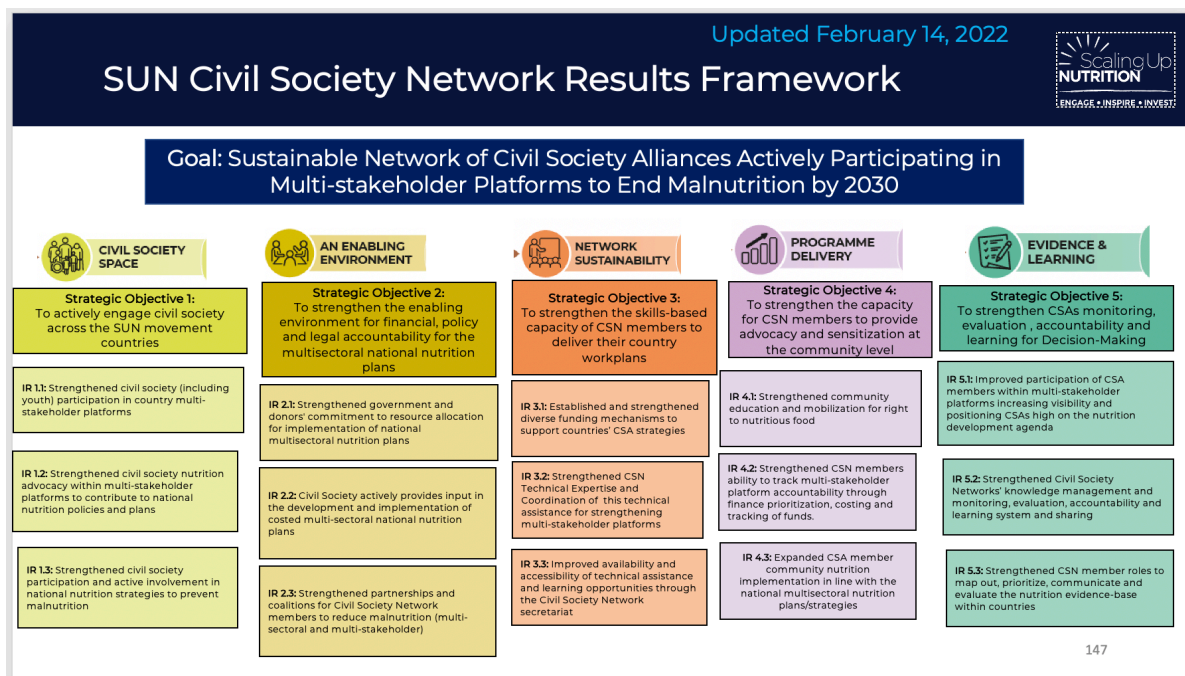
Updated February 14, 2022

SUN Civil Society Network Results Framework

Scaling Up NUTRITION
ENGAGE • INSPIRE • INVEST

Goal: Sustainable Network of Civil Society Alliances Actively Participating in Multi-stakeholder Platforms to End Malnutrition by 2030

CIVIL SOCIETY SPACE

Strategic Objective 1: To actively engage civil society across the SUN movement countries

IR 1.1: Strengthened civil society (including youth) participation in country multi-stakeholder platforms

IR 1.2: Strengthened civil society nutrition advocacy within multi-stakeholder platforms to contribute to national nutrition policies and plans

IR 1.3: Strengthened civil society participation and active involvement in national nutrition strategies to prevent malnutrition

AN ENABLING ENVIRONMENT

Strategic Objective 2: To strengthen the enabling environment for financial, policy and legal accountability for the multisectoral national nutrition plans

IR 2.1: Strengthened government and donors' commitment to resource allocation for implementation of national multisectoral nutrition plans

IR 2.2: Civil Society actively provides input in the development and implementation of costed multi-sectoral national nutrition plans

IR 2.3: Strengthened partnerships and coalitions for Civil Society Network members to reduce malnutrition (multi-sectoral and multi-stakeholder)

NETWORK SUSTAINABILITY

Strategic Objective 3: To strengthen the skills-based capacity of CSN members to deliver their country workplans

IR 3.1: Established and strengthened diverse funding mechanisms to support countries' CSA strategies

IR 3.2: Strengthened CSN Technical Expertise and Coordination of this technical assistance for strengthening multi-stakeholder platforms

IR 3.3: Improved availability and accessibility of technical assistance and learning opportunities through the Civil Society Network secretariat

PROGRAMME DELIVERY

Strategic Objective 4: To strengthen the capacity for CSN members to provide advocacy and sensitization at the community level

IR 4.1: Strengthened community education and mobilization for right to nutritious food

IR 4.2: Strengthened CSN members ability to track multi-stakeholder platform accountability through finance prioritization, costing and tracking of funds.

IR 4.3: Expanded CSA member community nutrition implementation in line with the national multisectoral nutrition plans/strategies

EVIDENCE & LEARNING

Strategic Objective 5: To strengthen CSAs monitoring, evaluation , accountability and learning for Decision-Making

IR 5.1: Improved participation of CSA members within multi-stakeholder platforms increasing visibility and positioning CSAs high on the nutrition development agenda

IR 5.2: Strengthened Civil Society Networks' knowledge management and monitoring, evaluation, accountability and learning system and sharing

IR 5.3: Strengthened CSN member roles to map out, prioritize, communicate and evaluate the nutrition evidence-base within countries

147